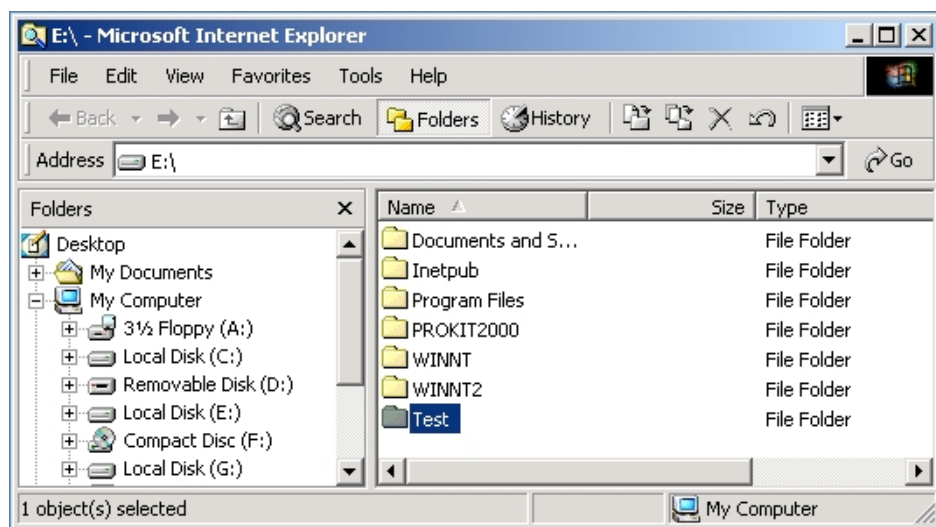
E:\ - Microsoft Internet Explorer

File Edit View Favorites Tools Help

Back Search Folders History

Address E:\ Go

Folders ×

Desktop
My Documents
My Computer
3½ Floppy (A:)
Local Disk (C:)
Removable Disk (D:)
Local Disk (E:)
Compact Disc (F:)
Local Disk (G:)

| Name | Size | Type |
|---|---|---|
| Documents and S... | | File Folder |
| Inetpub | | File Folder |
| Program Files | | File Folder |
| PROKIT2000 | | File Folder |
| WINNT | | File Folder |
| WINNT2 | | File Folder |
| Test | | File Folder |

1 object(s) selected My Computer